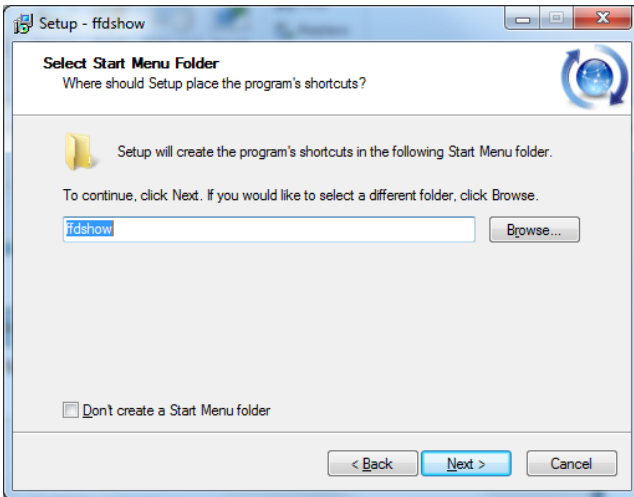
Setup - ffdshow

Select Start Menu Folder
Where should Setup place the program's shortcuts?

Setup will create the program's shortcuts in the following Start Menu folder.

To continue, click Next. If you would like to select a different folder, click Browse.

ffdshow

Browse...

Don't create a Start Menu folder

< Back

Next >

Cancel